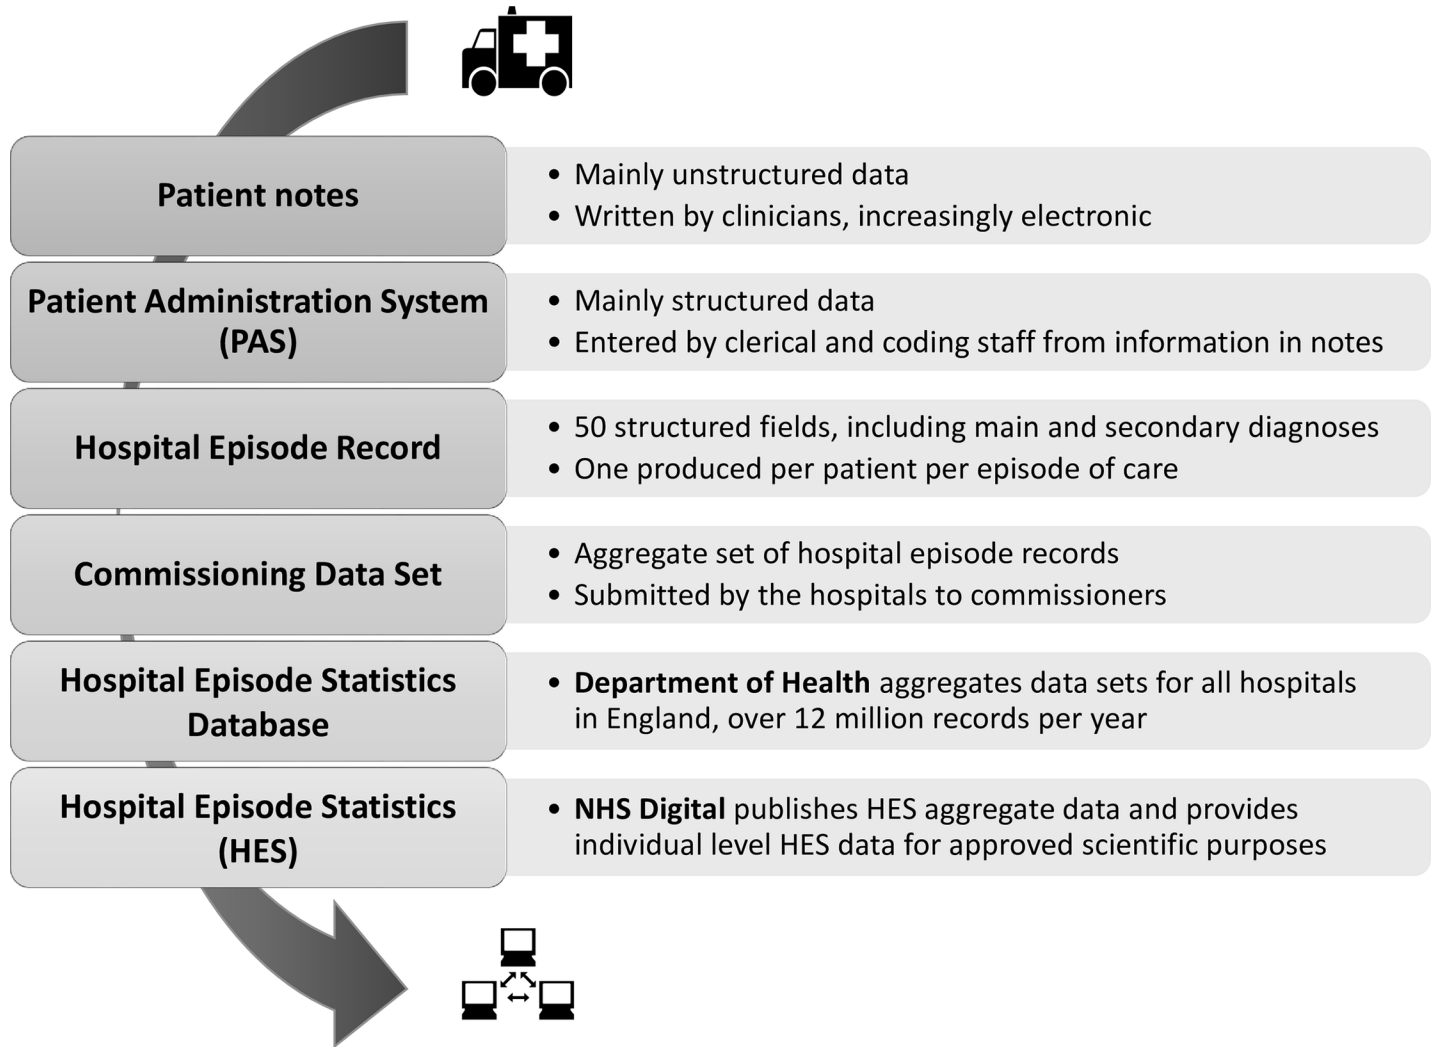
Patient notes

- Mainly unstructured data
- Written by clinicians, increasingly electronic

Patient Administration System (PAS)

- Mainly structured data
- Entered by clerical and coding staff from information in notes

Hospital Episode Record

- 50 structured fields, including main and secondary diagnoses
- One produced per patient per episode of care

Commissioning Data Set

- Aggregate set of hospital episode records
- Submitted by the hospitals to commissioners

Hospital Episode Statistics Database

- **Department of Health** aggregates data sets for all hospitals in England, over 12 million records per year

Hospital Episode Statistics (HES)

- **NHS Digital** publishes HES aggregate data and provides individual level HES data for approved scientific purposes